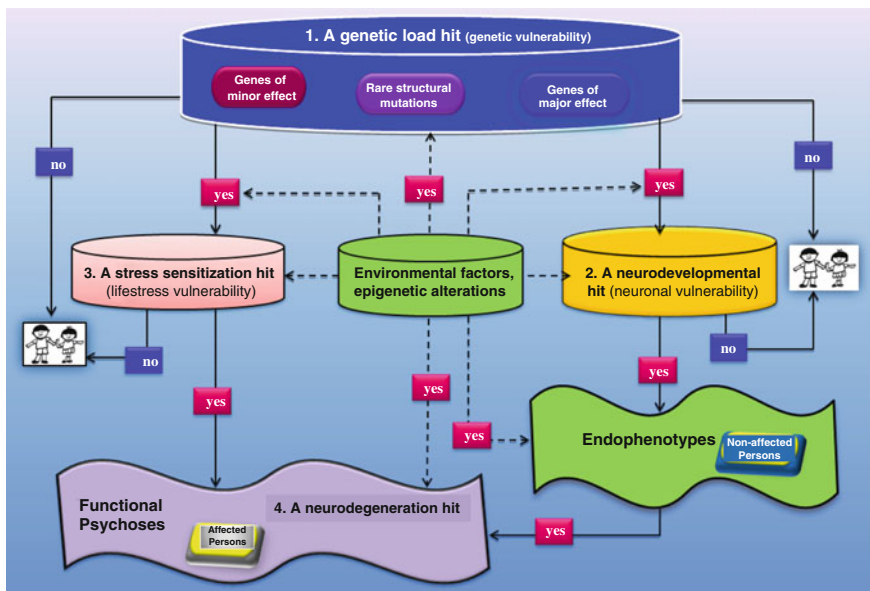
1. A genetic load hit (genetic vulnerability)

Genes of minor effect

Rare structural mutations

Genes of major effect

no

yes

yes

yes

no

3. A stress sensitization hit (lifestress vulnerability)

Environmental factors, epigenetic alterations

2. A neurodevelopmental hit (neuronal vulnerability)

no

no

yes

yes

yes

yes

Endophenotypes

Non-affected Persons

Functional Psychoses

4. A neurodegeneration hit

Affected Persons

yes